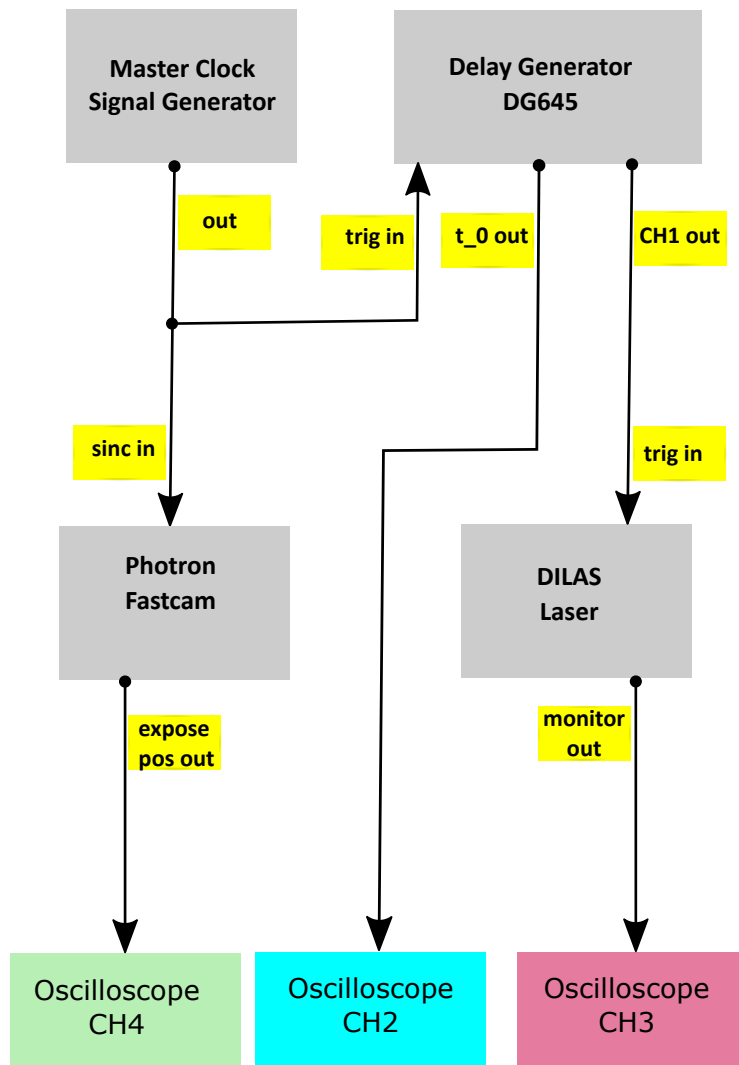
Master Clock
Signal Generator

Delay Generator
DG645

out

trig in

t_0 out

CH1 out

sinc in

trig in

Photron
Fastcam

DILAS
Laser

expose
pos out

monitor
out

Oscilloscope
CH4

Oscilloscope
CH2

Oscilloscope
CH3